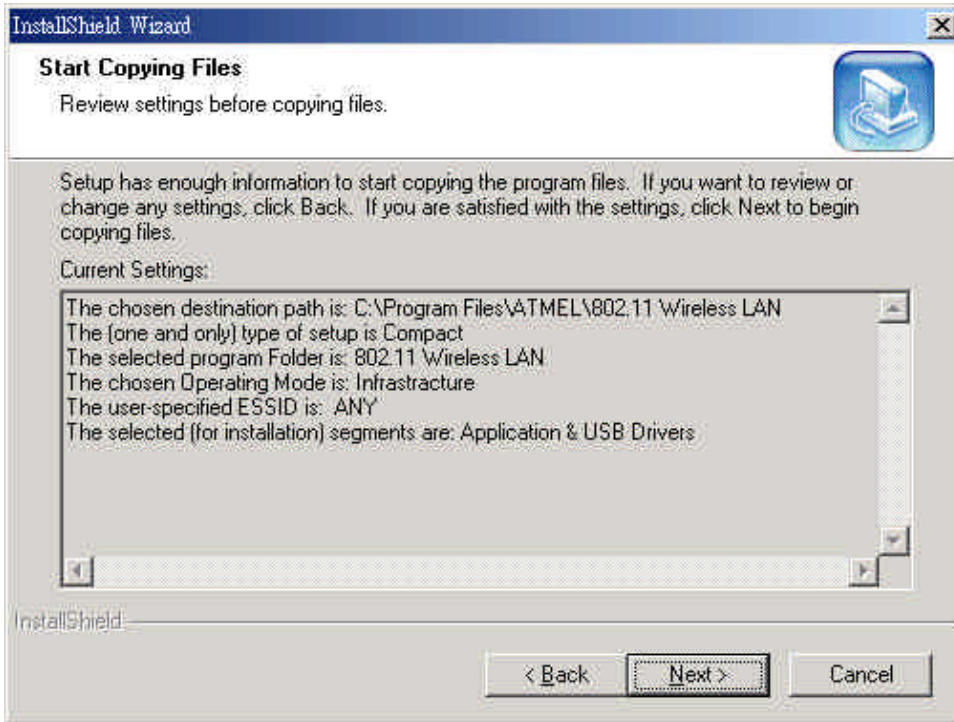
InstallShield Wizard

Start Copying Files

Review settings before copying files.

Setup has enough information to start copying the program files. If you want to review or change any settings, click Back. If you are satisfied with the settings, click Next to begin copying files.

Current Settings:

The chosen destination path is: C:\Program Files\ATMEL\802.11 Wireless LAN
The (one and only) type of setup is Compact
The selected program Folder is: 802.11 Wireless LAN
The chosen Operating Mode is: Infrastructure
The user-specified ESSID is: ANY
The selected (for installation) segments are: Application & USB Drivers

InstallShield

< Back Next > Cancel